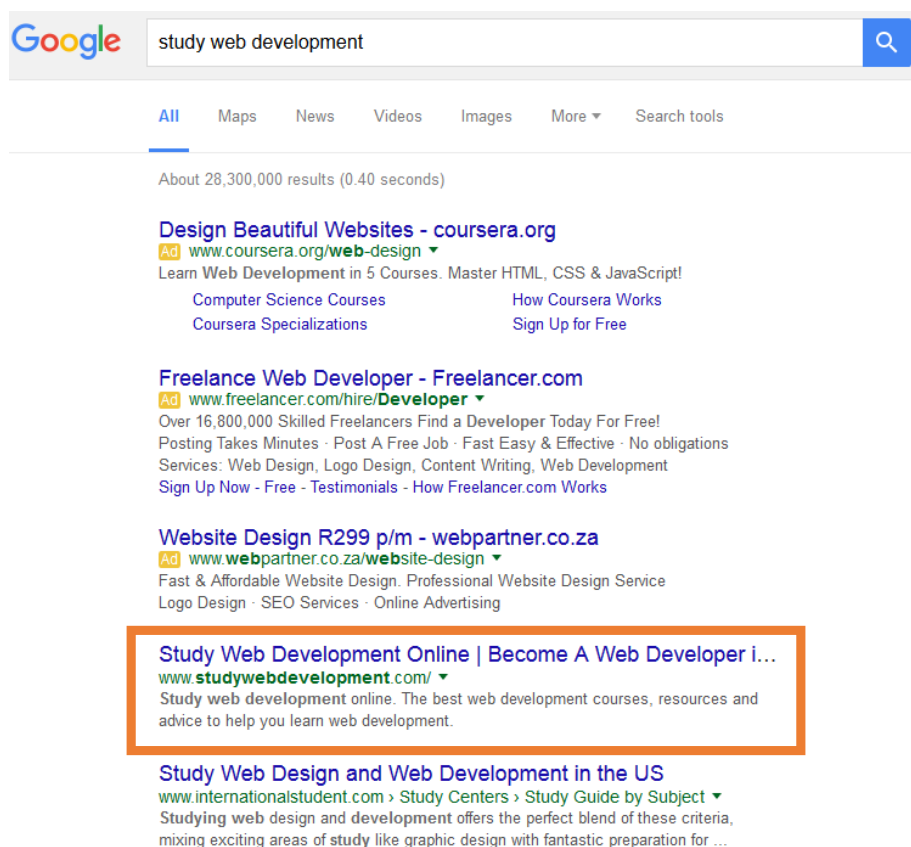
Google

study web development

All Maps News Videos Images More Search tools

About 28,300,000 results (0.40 seconds)

Design Beautiful Websites - coursera.org
Ad www.coursera.org/web-design
Learn Web Development in 5 Courses. Master HTML, CSS & JavaScript!
Computer Science Courses
Coursera Specializations
How Coursera Works
Sign Up for Free

Freelance Web Developer - Freelancer.com
Ad www.freelancer.com/hire/Developer
Over 16,800,000 Skilled Freelancers Find a Developer Today For Free!
Posting Takes Minutes · Post A Free Job · Fast Easy & Effective · No obligations
Services: Web Design, Logo Design, Content Writing, Web Development
Sign Up Now - Free - Testimonials - How Freelancer.com Works

Website Design R299 p/m - webpartner.co.za
Ad www.webpartner.co.za/website-design
Fast & Affordable Website Design. Professional Website Design Service
Logo Design · SEO Services · Online Advertising

Study Web Development Online | Become A Web Developer i...
www.studywebdevelopment.com/
Study web development online. The best web development courses, resources and advice to help you learn web development.

Study Web Design and Web Development in the US
www.internationalstudent.com › Study Centers › Study Guide by Subject
Studying web design and development offers the perfect blend of these criteria, mixing exciting areas of study like graphic design with fantastic preparation for ...